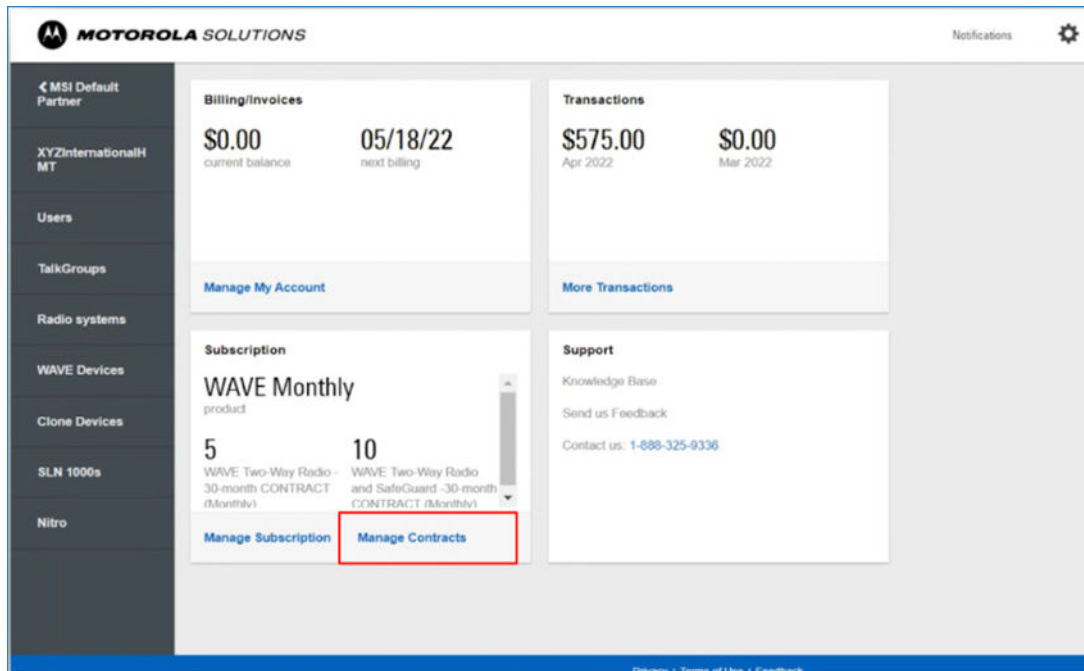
MOTOROLA SOLUTIONS

Notifications

< MSI Default Partner

XYZInternationalHMT

Users

TalkGroups

Radio systems

WAVE Devices

Clone Devices

SLN 1000s

Nitro

Billing/Invoices

$0.00
current balance

05/18/22
next billing

Manage My Account

Transactions

$575.00
Apr 2022

$0.00
Mar 2022

More Transactions

Subscription

WAVE Monthly
product

5
WAVE Two-Way Radio - 30-month CONTRACT (Monthly)

10
WAVE Two-Way Radio and SafeGuard -30-month CONTRACT (Monthly)

Manage Subscription

Manage Contracts

Support

Knowledge Base

Send us Feedback

Contact us: 1-888-325-9336

Privacy | Terms of Use | Feedback